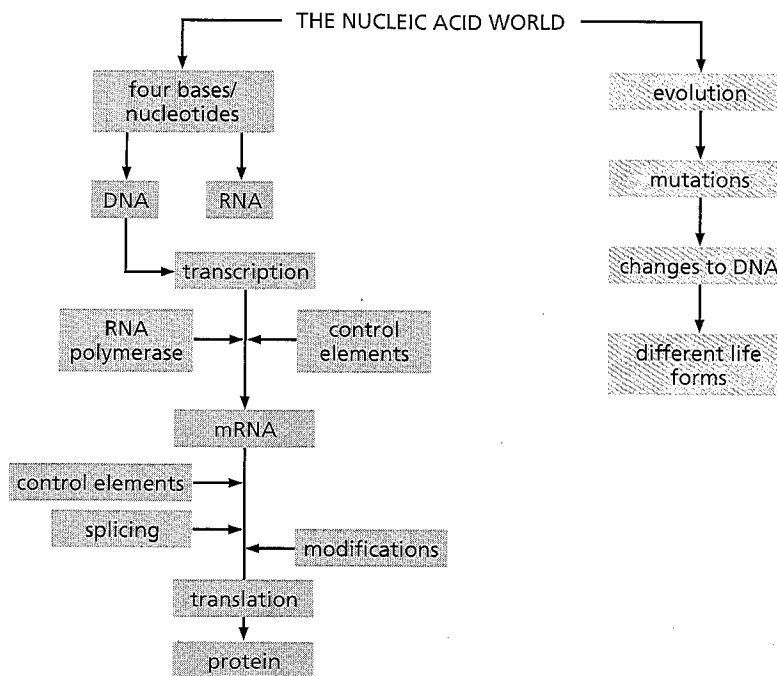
THE NUCLEIC ACID WORLD

four bases/ nucleotides

DNA

RNA

transcription

RNA polymerase

control elements

mRNA

control elements

splicing

modifications

translation

protein

evolution

mutations

changes to DNA

different life forms